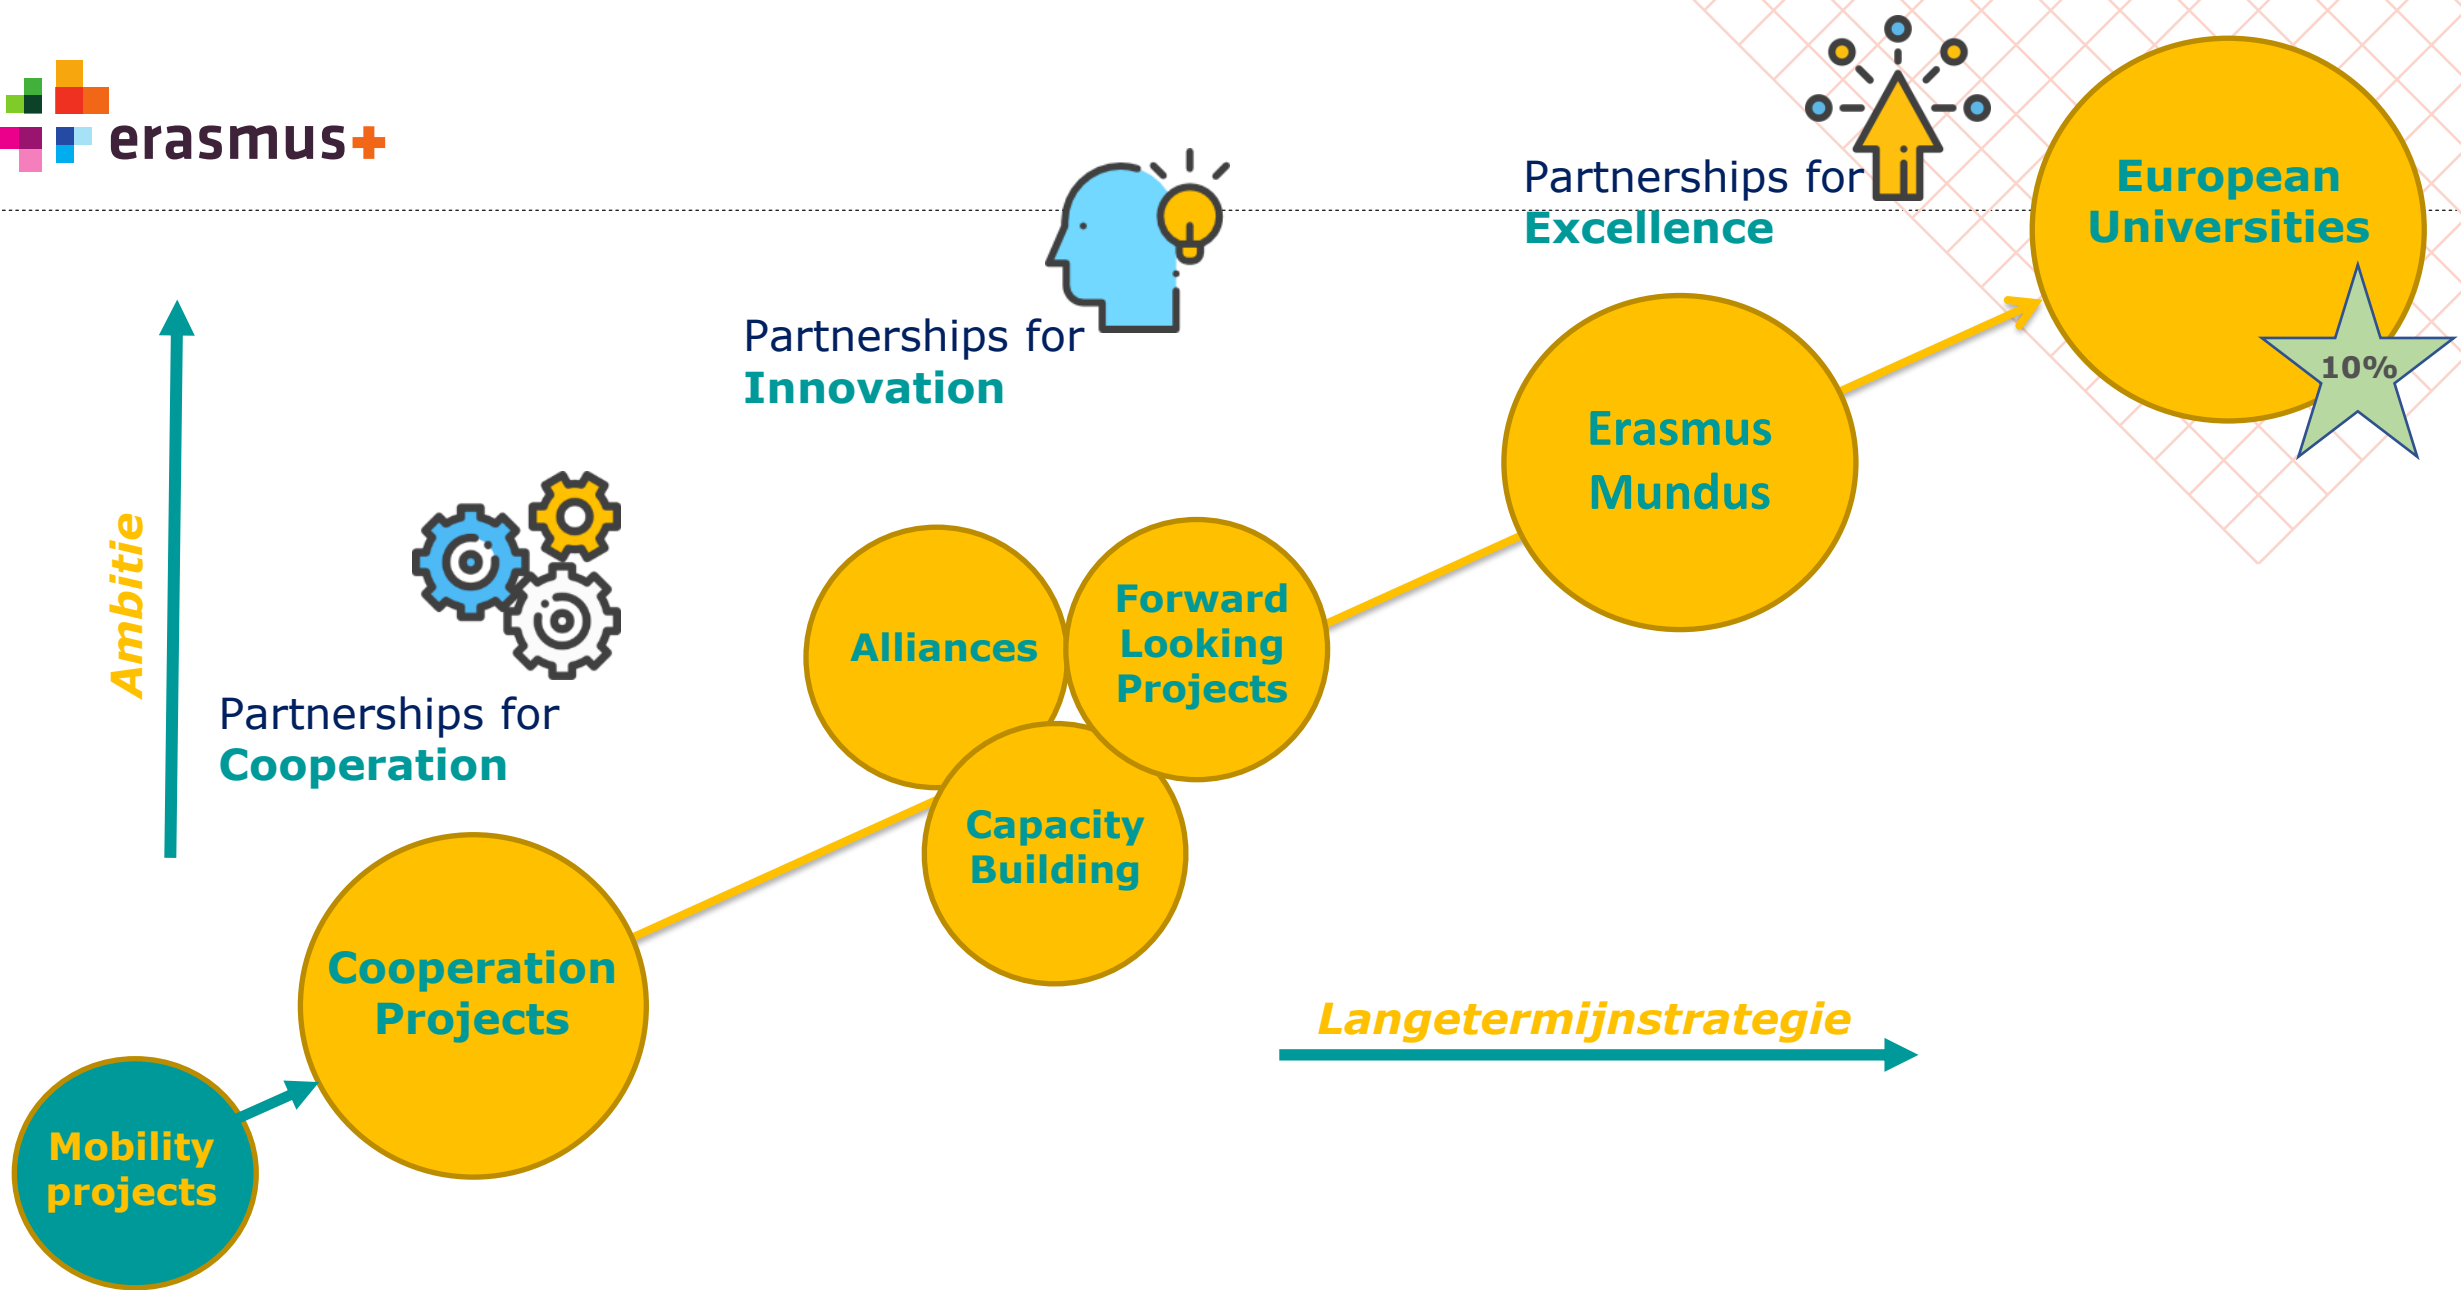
erasmus+

Partnerships for
Excellence

European Universities

10%

Partnerships for
Innovation

Erasmus Mundus

Ambitie

Partnerships for
Cooperation

Alliances

Forward Looking Projects

Capacity Building

Cooperation Projects

Langetermijnstrategie

Mobility projects